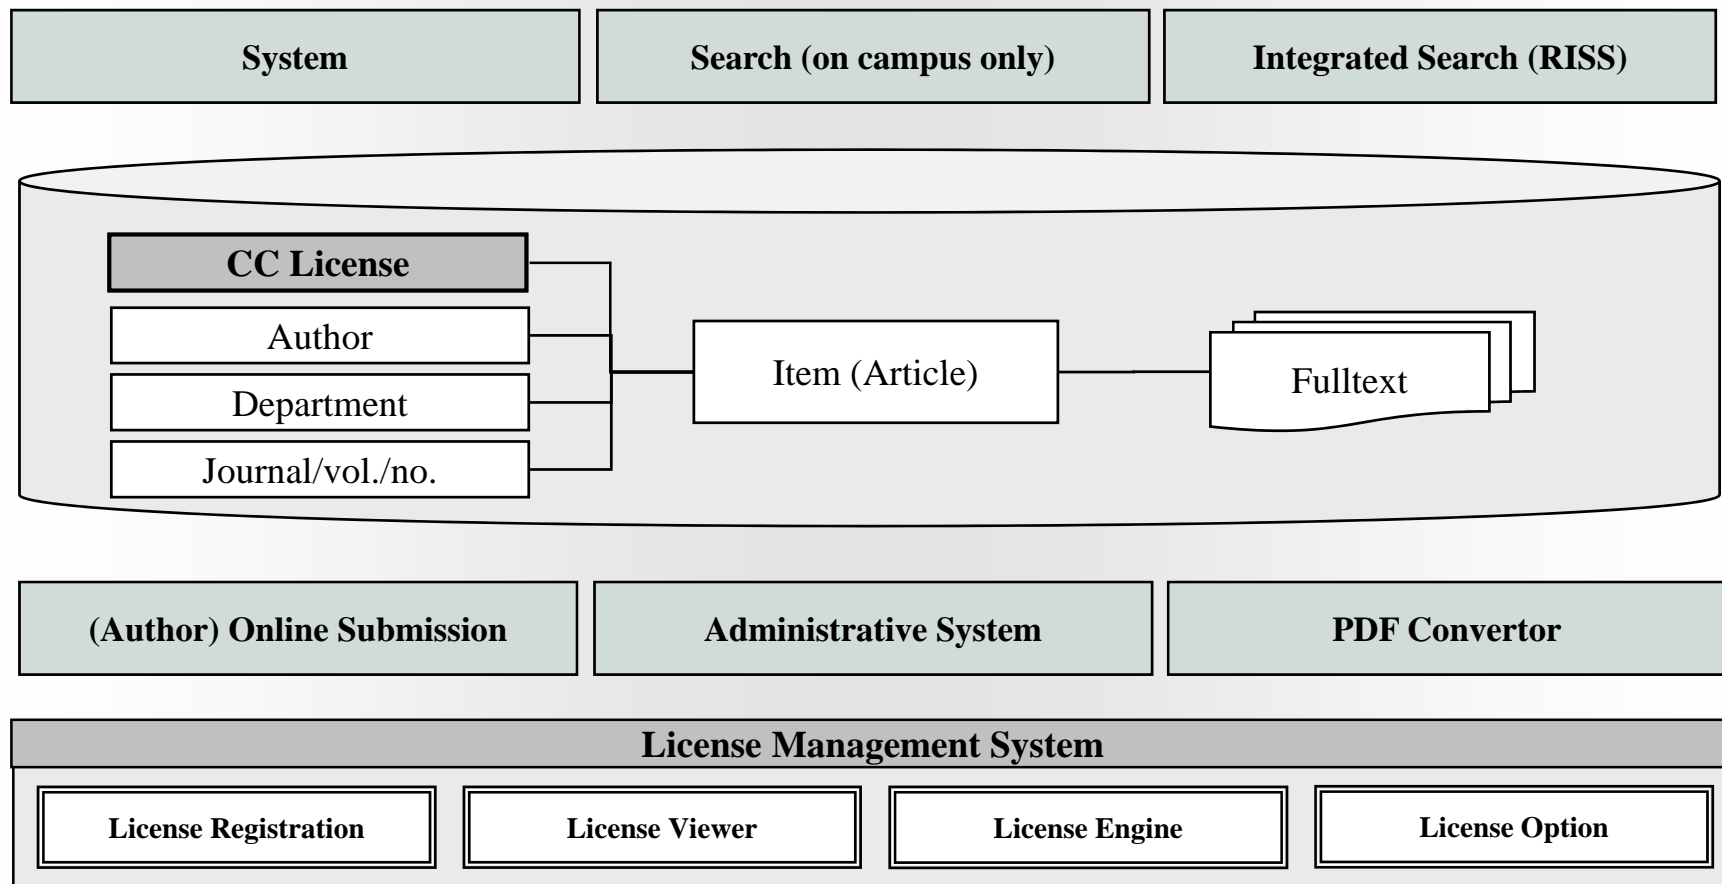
System

Search (on campus only)

Integrated Search (RISS)

CC License

Author

Department

Journal/vol./no.

Item (Article)

Fulltext

(Author) Online Submission

Administrative System

PDF Convertor

License Management System

License Registration

License Viewer

License Engine

License Option